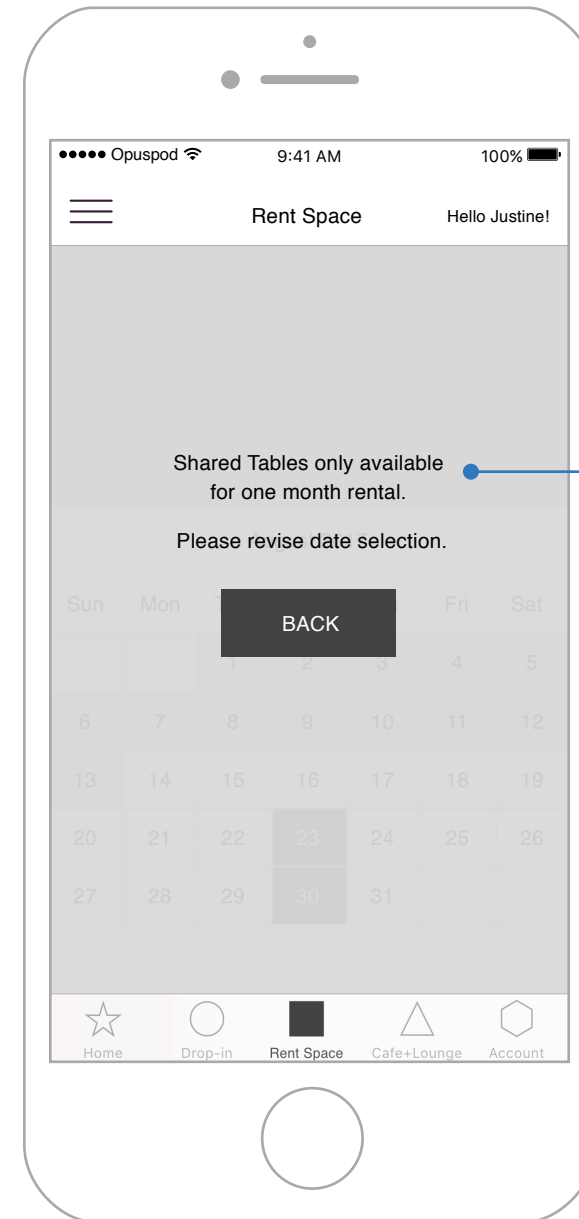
••••• Opuspod 9:41 AM 100%

Rent Space Hello Justine!

Shared Tables only available for one month rental.

Please revise date selection.

BACK

| Sun | Mon | | | | Fri | Sat |
|---|---|---|---|---|---|---|
| | | 1 | 2 | 3 | 4 | 5 |
| 6 | 7 | 8 | 9 | 10 | 11 | 12 |
| 13 | 14 | 15 | 16 | 17 | 18 | 19 |
| 20 | 21 | 22 | 23 | 24 | 25 | 26 |
| 27 | 28 | 29 | 30 | 31 | | |

Home Drop-in Rent Space Cafe+Lounge Account